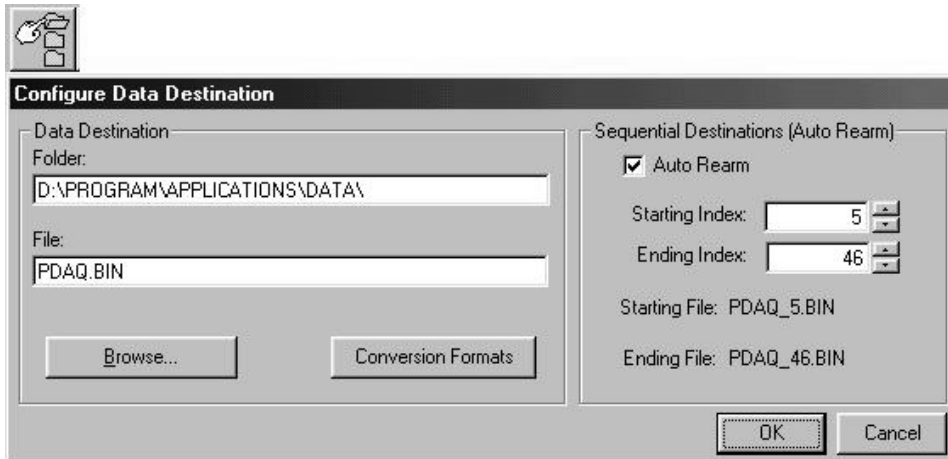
Configure Data Destination

Data Destination
Folder:
D:\PROGRAM\APPLICATIONS\DATA\
File:
PDAQ.BIN

Browse...

Conversion Formats

Sequential Destinations (Auto Rearm)
Auto Rearm
Starting Index: 5
Ending Index: 46
Starting File: PDAQ_5.BIN
Ending File: PDAQ_46.BIN

OK

Cancel